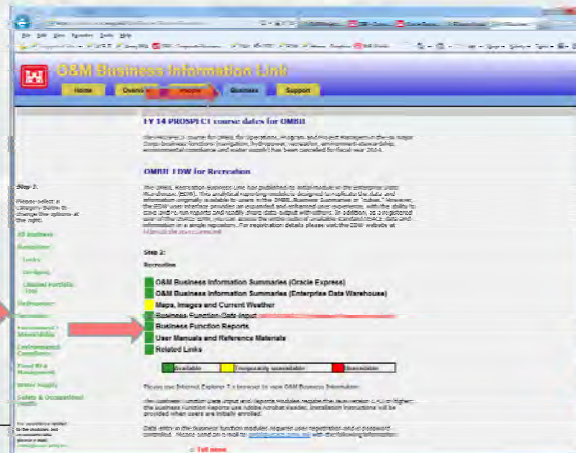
O&M Business Information Link

Home

Business

Support

FY 14 PROSPECT course dates for OMBIL

OMBIL EDW for Recreation

Step 2:

Recreation

O&M Business Information Summaries (Oracle Express)

O&M Business Information Summaries (Enterprise Data Warehouse)

Maps, Images and Current Weather

Business Function Data Input

Business Function Reports

User Manuals and Reference Materials

Related Links

| Available | Temporarily unavailable | Unavailable |
|---|---|---|

Step 1:

All Business

Recreation

Hydropower

Environmental Stewardship

Environmental Compliance

Flood Risk Management

Water Supply

Safety & Occupational Health

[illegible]